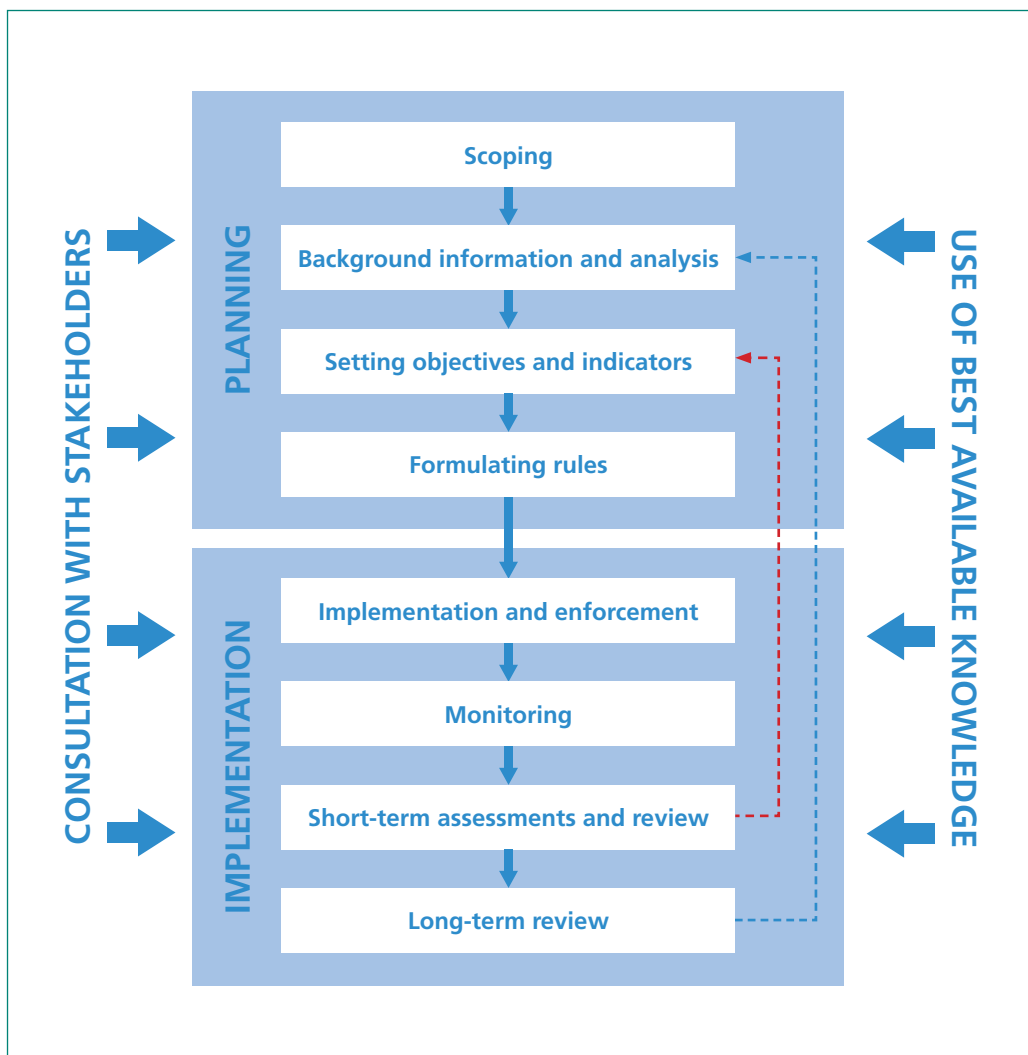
CONSULTATION WITH STAKEHOLDERS

PLANNING

Scoping

Background information and analysis

Setting objectives and indicators

Formulating rules

IMPLEMENTATION

Implementation and enforcement

Monitoring

Short-term assessments and review

Long-term review

USE OF BEST AVAILABLE KNOWLEDGE